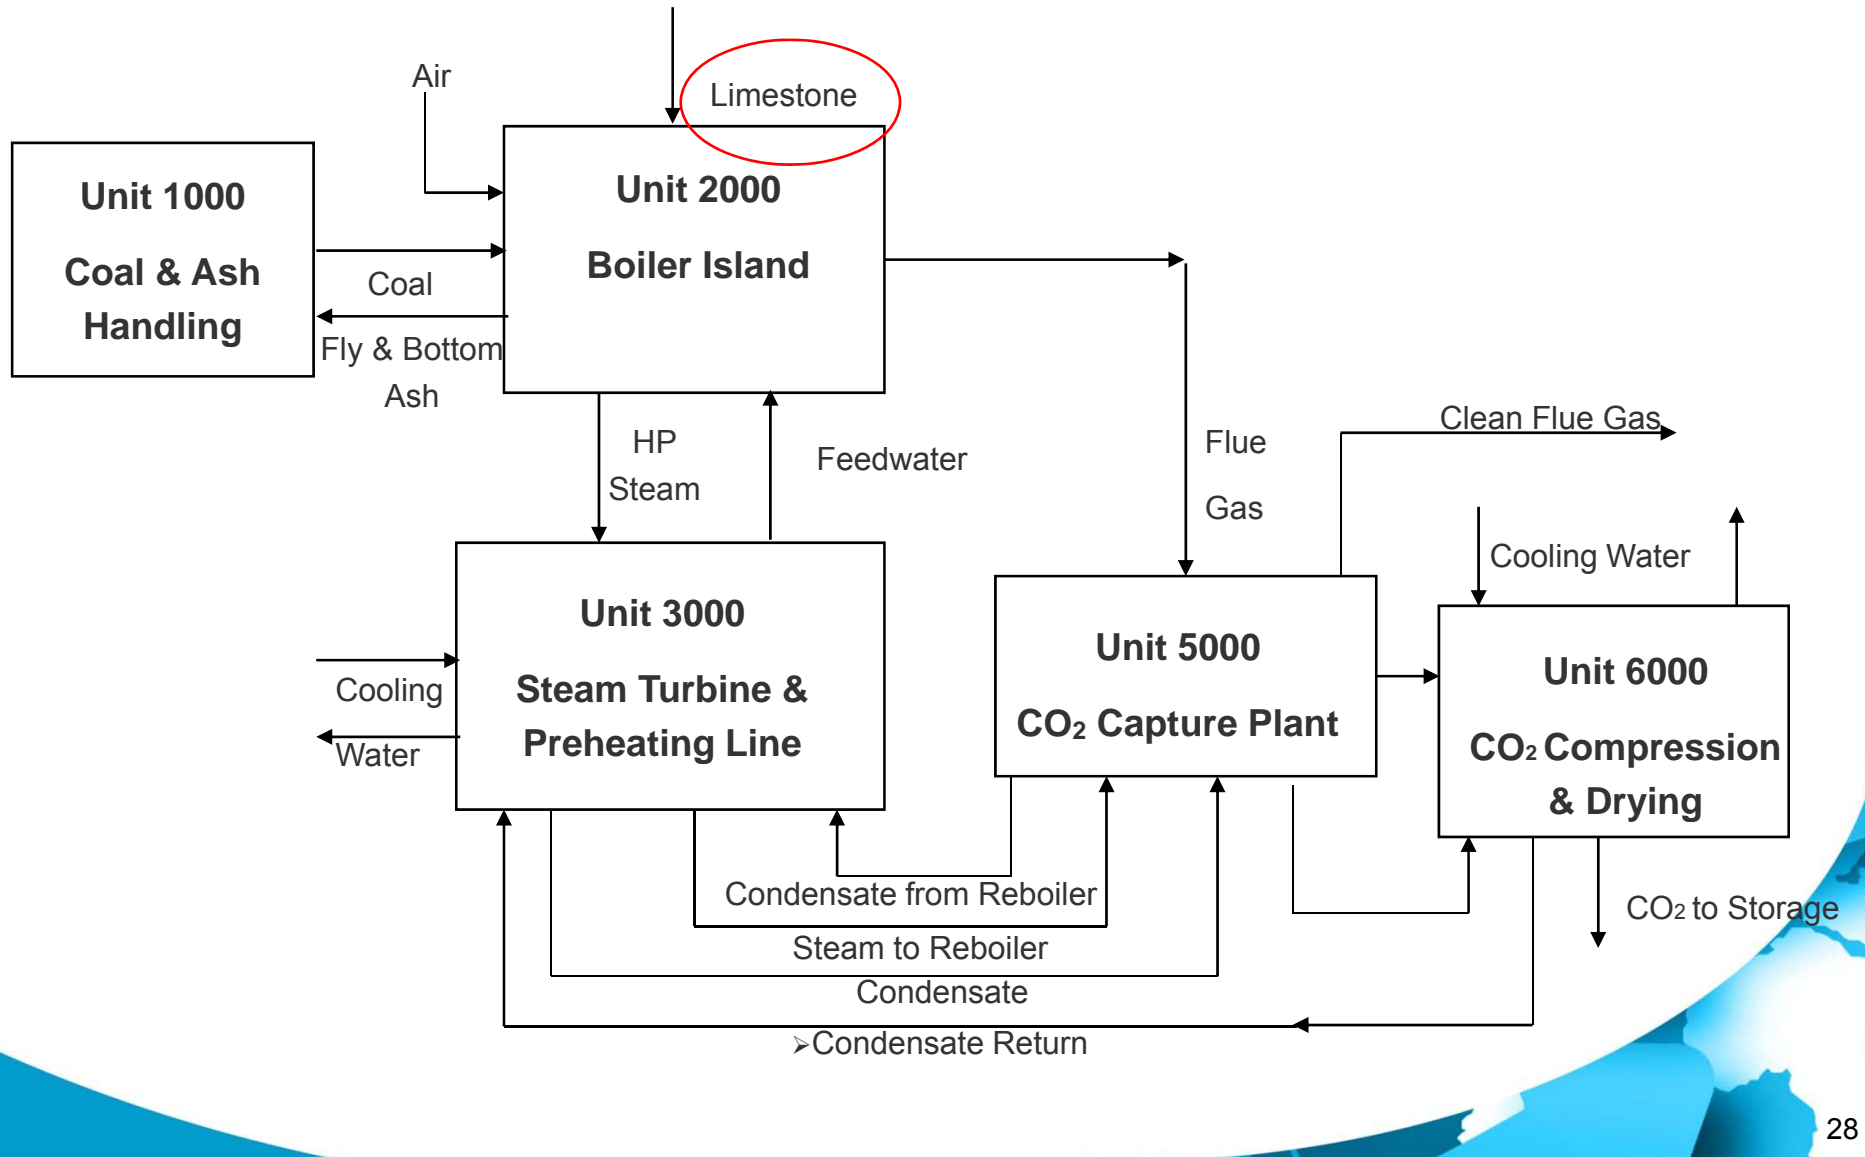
Air

Limestone

Unit 1000

Coal & Ash Handling

Unit 2000

Boiler Island

Coal

Fly & Bottom Ash

HP Steam

Feedwater

Flue Gas

Clean Flue Gas

Cooling Water

Unit 3000

Steam Turbine & Preheating Line

Cooling Water

Unit 5000

$CO_2$ Capture Plant

Unit 6000

$CO_2$ Compression & Drying

Condensate from Reboiler

Steam to Reboiler

Condensate

$CO_2$ to Storage

Condensate Return

28